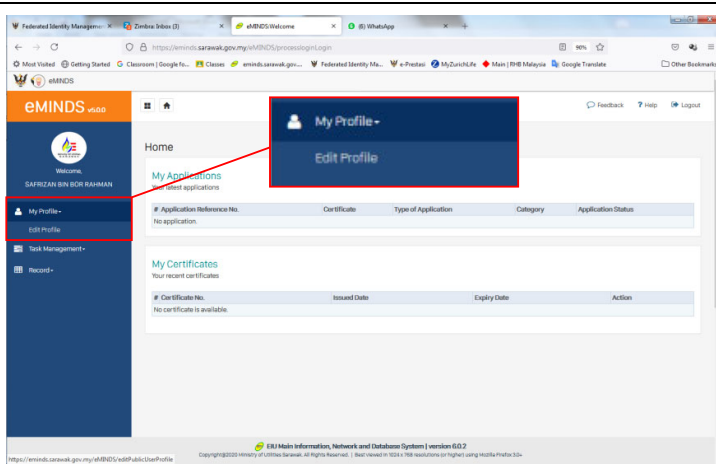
Federated Identity Managemen ×
Zimbra: Inbox (3) ×
eMINDS:Welcome ×
(6) WhatsApp ×
+

https://eminds.sarawak.gov.my/eMINDS/processlogin.Login
90%

Most Visited Getting Started Classroom | Google fo... Classes eminds.sarawak.gov.... Federated Identity Ma... e-Prestasi MyZurichLife Main | RHB Malaysia Google Translate Other Bookmarks

eMINDS

eMINDS v6.0.0

Welcome,
SAFRIZAN BIN BOR RAHMAN

My Profile ▾
Edit Profile
Task Management ▾
Record ▾

My Profile ▾
Edit Profile

Feedback ? Help Logout

Home

My Applications
Your latest applications

| # | Application Reference No. | Certificate | Type of Application | Category | Application Status |
|---|---|---|---|---|---|
| No application. | | | | | |

My Certificates
Your recent certificates

| # | Certificate No. | Issued Date | Expiry Date | Action |
|---|---|---|---|---|
| No certificate is available. | | | | |

EIU Main Information, Network and Database System | version 6.0.2
Copyright©2020 Ministry of Utilities Sarawak. All Rights Reserved. | Best viewed in 1024 x 768 resolutions (or higher) using Mozilla Firefox 3.0+

https://eminds.sarawak.gov.my/eMINDS/editPublicUserProfile